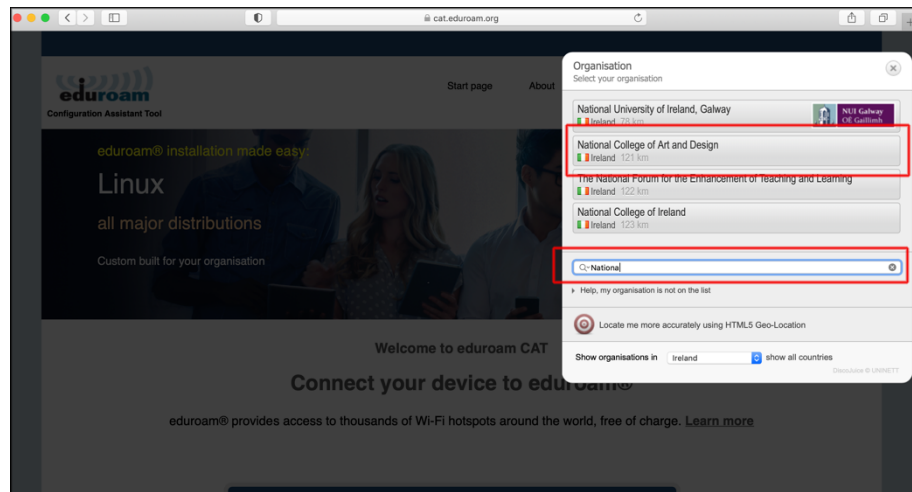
cat.eduroam.org

eduroam
Configuration Assistant Tool

Start page About

eduroam® installation made easy:

Linux

all major distributions

Custom built for your organisation

Organisation
Select your organisation

National University of Ireland, Galway
Ireland 78 km
NUI Galway
OÉ Gaillimh

National College of Art and Design
Ireland 121 km

The National Forum for the Enhancement of Teaching and Learning
Ireland 122 km

National College of Ireland
Ireland 123 km

National

Help, my organisation is not on the list

Locate me more accurately using HTML5 Geo-Location

Show organisations in Ireland show all countries

DiscoJuice © UNINETT

Welcome to eduroam CAT

Connect your device to eduroam®

eduroam® provides access to thousands of Wi-Fi hotspots around the world, free of charge. Learn more